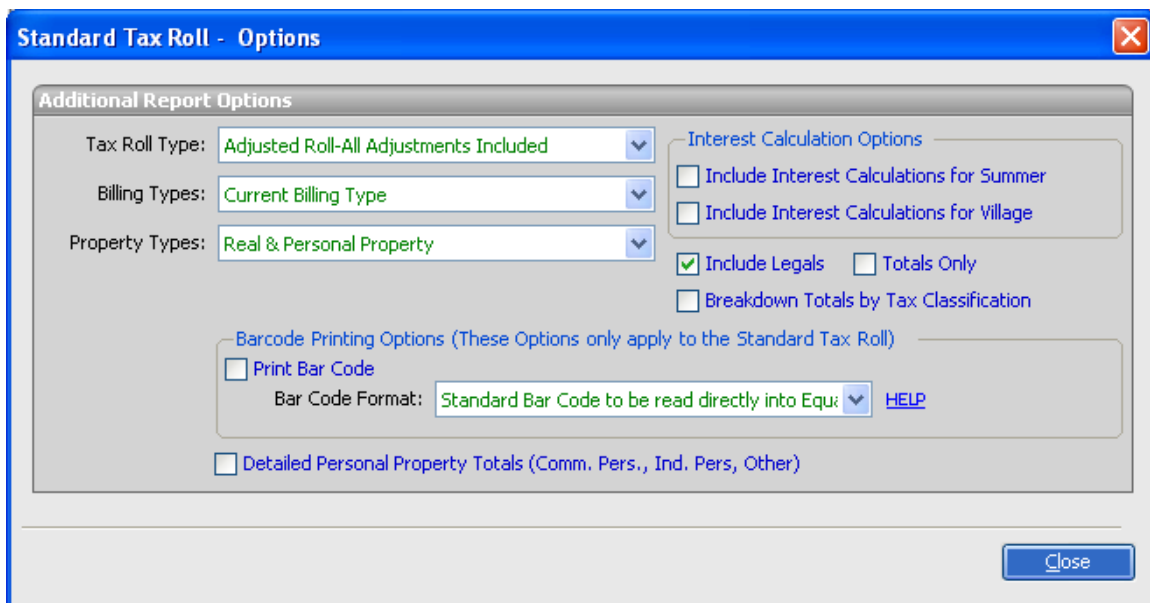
Standard Tax Roll - Options

Additional Report Options

Tax Roll Type: Adjusted Roll-All Adjustments Included

Billing Types: Current Billing Type

Property Types: Real & Personal Property

Interest Calculation Options

Include Interest Calculations for Summer

Include Interest Calculations for Village

Include Legals

Totals Only

Breakdown Totals by Tax Classification

Barcode Printing Options (These Options only apply to the Standard Tax Roll)

Print Bar Code

Bar Code Format: Standard Bar Code to be read directly into Equa

HELP

Detailed Personal Property Totals (Comm. Pers., Ind. Pers, Other)

Close